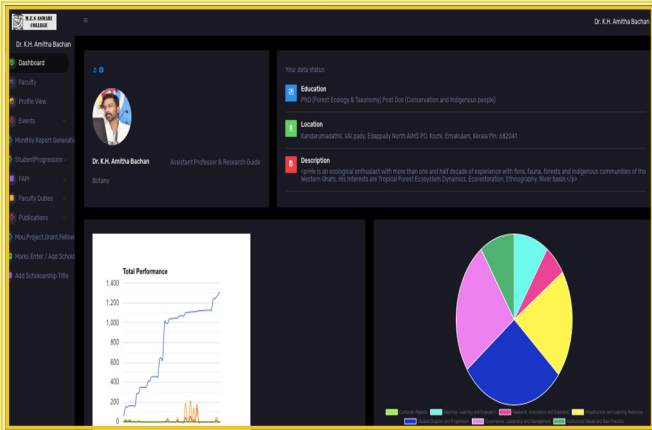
M.E.S ASMABI COLLEGE

≡

Dr. K.H. Amitha Bachan

Dr. K.H. Amitha Bachan

Dashboard

Faculty

Profile View

Events

Monthly Report Generato

StudentProgression

FAPI

Faculty Duties

Publications

Mou,Project,Grant,Fellow

Marks Enter / Add Schola

Add Scholarship Title

Dr. K.H. Amitha Bachan

Assistant Professor & Research Guide

Botany

Your data status

Education

PhD (Forest Ecology & Taxonomy) Post Doc (Conservation and Indigenous people)

Location

Kandarumadathil, VAI pady, Edappally North AIMS PO, Kochi, Ernakulam, Kerala Pin: 682041

Description

<p>He is an ecological enthusiast with more than one and half decade of experience with flora, fauna, forests and indigenous communities of the Western Ghats. His interests are Tropical Forest Ecosystem Dynamics, Ecorestoration, Ethnography, River basin.</p>

Total Performance

1,400

1,200

1,000

800

600

400

200

0

Curricular Aspects

Teaching, Learning and Evaluation

Research, Innovations and Extension

Infrastructure and Learning Resources

Student Support and Progression

Governance, Leadership and Management

Institutional Values and Best Practices